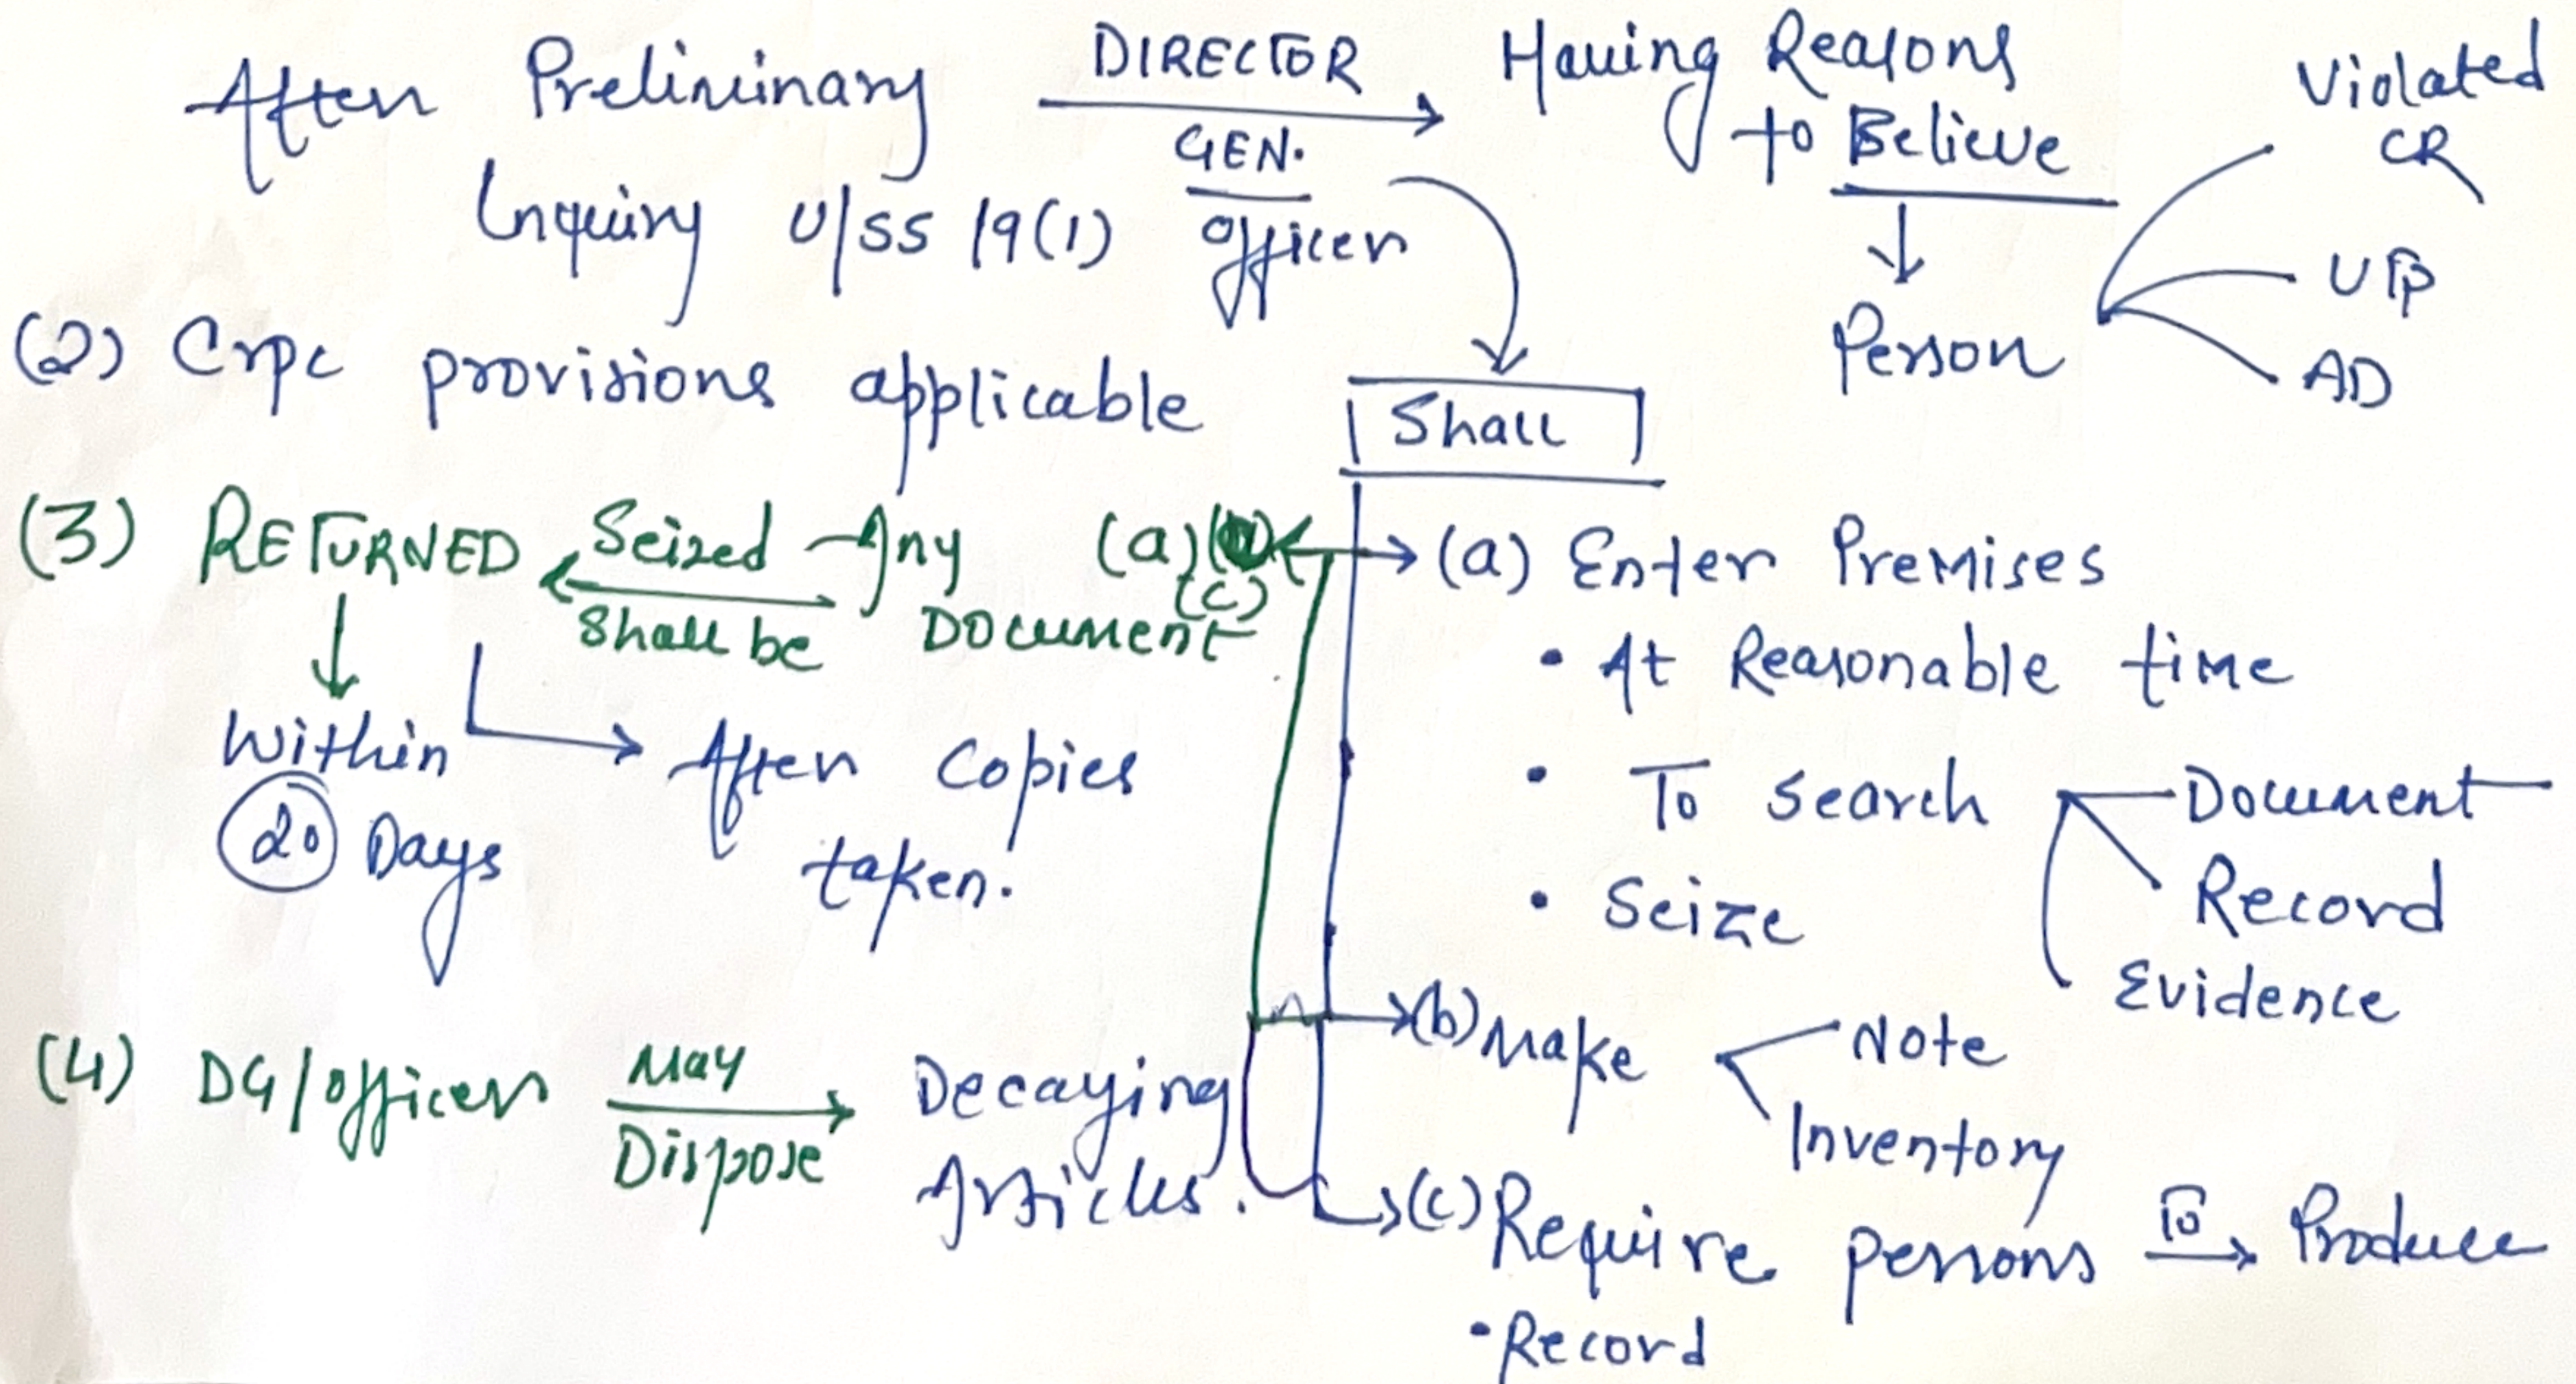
After Preliminary Inquiry u/ss 19(1) DIRECTOR GEN. officer Having Reasons to Believe Person Violated CR UP AD

Shall

(a) Enter Premises
• At Reasonable time
• To search Document Record Evidence
• Seize

(b) Make Note Inventory

(c) Require persons To Produce
• Record

(2) Crpc provisions applicable

(3) RETURNED Seized Shall be Any Document (a)(b)(c)
Within 20 Days
After copies taken.

(4) DG/officer May Dispose Decaying Articles.